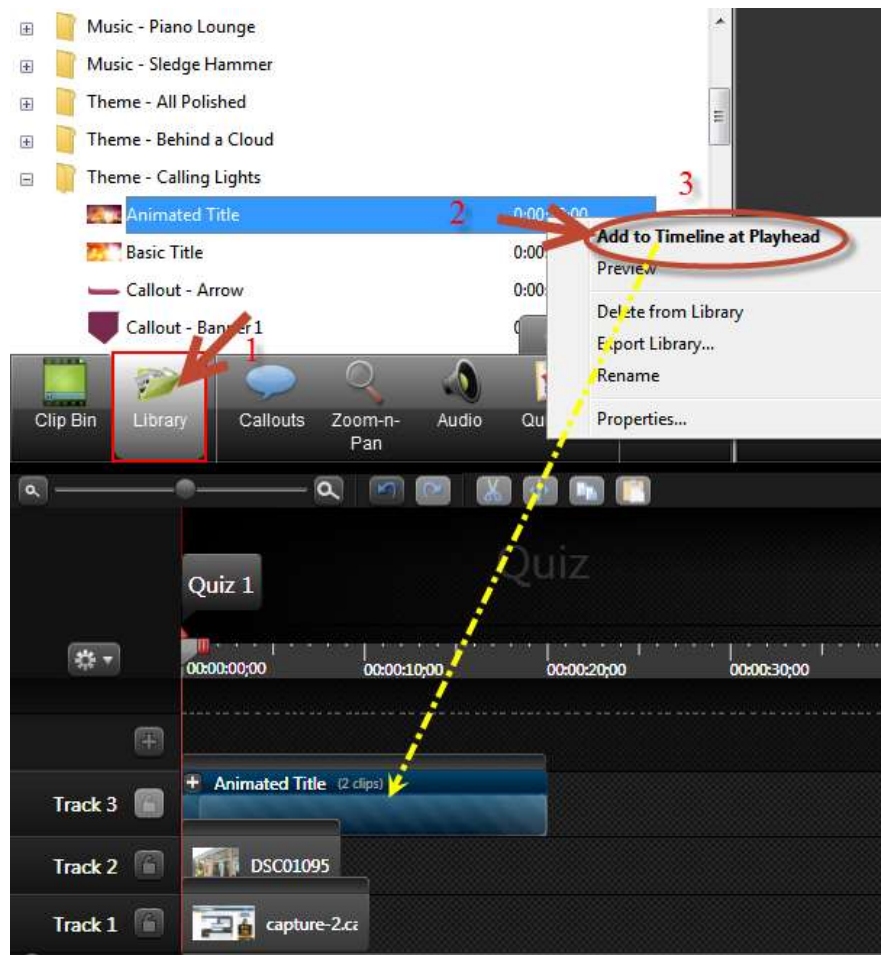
Music - Piano Lounge
Music - Sledge Hammer
Theme - All Polished
Theme - Behind a Cloud
Theme - Calling Lights
Animated Title 0:00:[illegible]
Basic Title 0:00:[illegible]
Callout - Arrow 0:00:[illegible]
Callout - Banner 1 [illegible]

3
2
Add to Timeline at Playhead
Preview
Delete from Library
Export Library...
Rename
Properties...

1
Clip Bin
Library
Callouts
Zoom-n-Pan
Audio
Qu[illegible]

Quiz
Quiz 1
00:00:00;00
00:00:10;00
00:00:20;00
00:00:30;00

Track 3
Animated Title (2 clips)
Track 2
DSC01095
Track 1
capture-2.ca